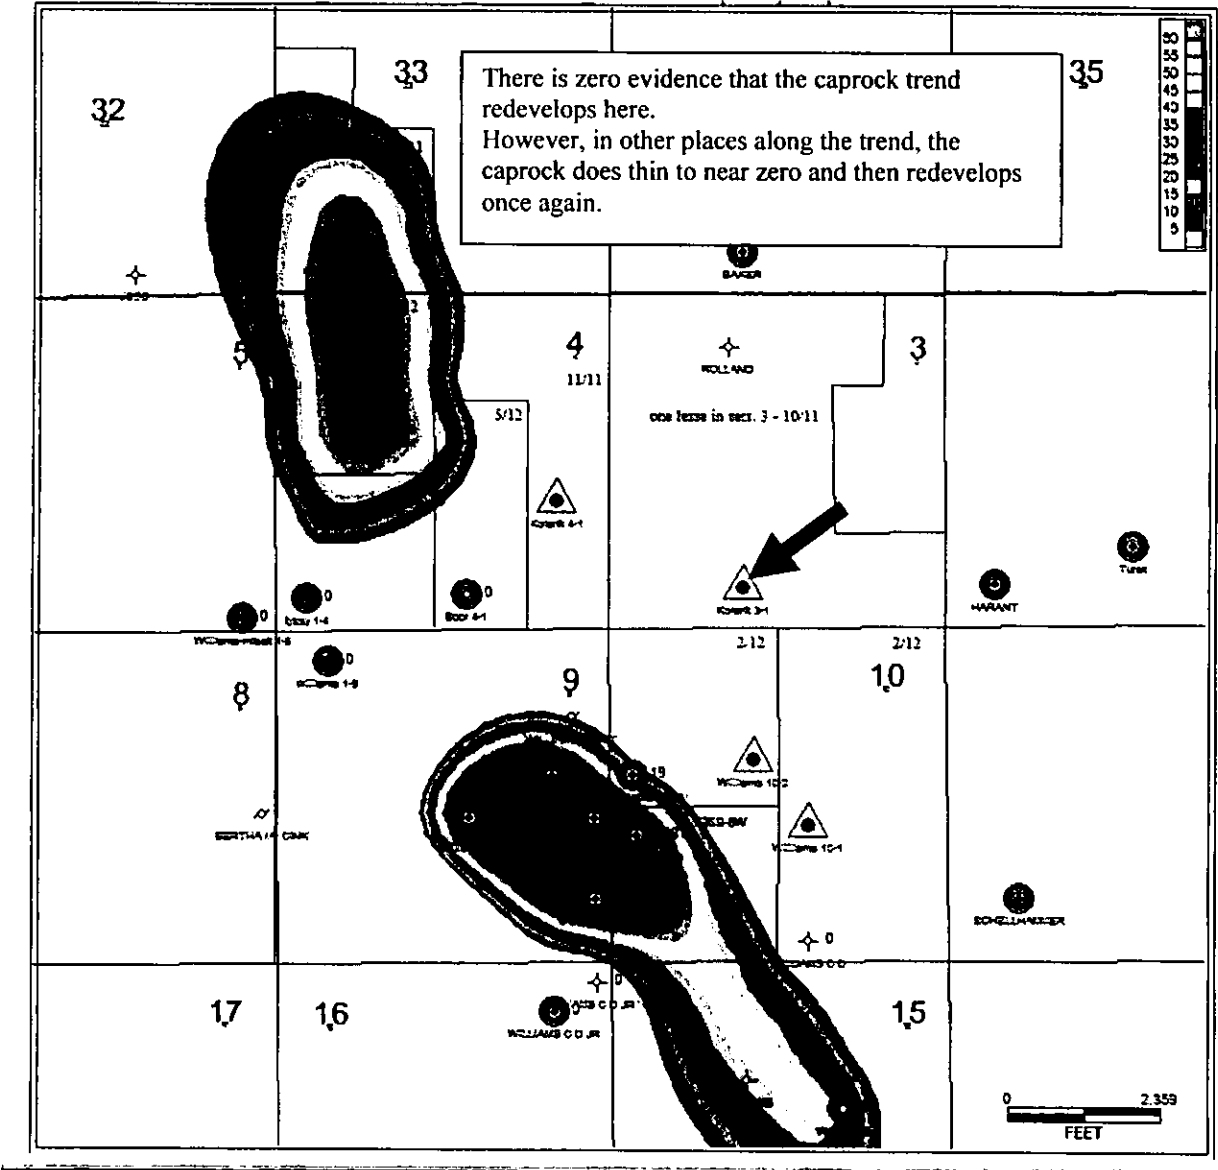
32

33

There is zero evidence that the caprock trend redevelops here.
However, in other places along the trend, the caprock does thin to near zero and then redevelops once again.

35

90
55
50
45
40
35
30
25
20
15
10
5

BAKER

5

4

11/11

ROLLAND

3

5/12

one lease in sec. 3 - 10/11

Kolarik 4-1

Kolarik 3-1

HARANT

Turek

0

0

0

0

WClams 1-4

Bobr 4-1

2/12

2/12

0

8

9

10

19

WClams 10-2

BERTHA 1-1 CMK

WClams 10-1

SCHELLHAMMER

0

0

17

16

WILLIAMS C D JR

15

0

2,359

FEET